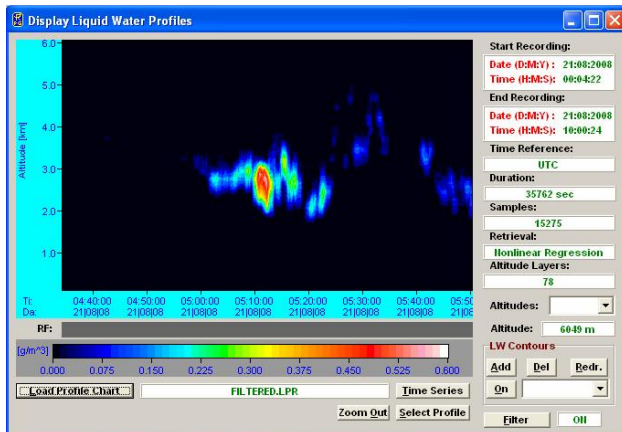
Display Liquid Water Profiles

6.0
5.0
4.0
3.0
2.0
1.0

Altitude [km]

Ti:
Da:
04:40:00 21|08|08
04:50:00 21|08|08
05:00:00 21|08|08
05:10:00 21|08|08
05:20:00 21|08|08
05:30:00 21|08|08
05:40:00 21|08|08
05:50

RF:

[g/m^3]
0.000 0.075 0.150 0.225 0.300 0.375 0.450 0.525 0.600

Load Profile Chart
FILTERED.LPR
Time Series
Zoom Out
Select Profile

Start Recording:
Date (D:M:Y) : 21:08:2008
Time (H:M:S): 00:04:22
End Recording:
Date (D:M:Y) : 21:08:2008
Time (H:M:S): 10:00:24
Time Reference:
UTC
Duration:
35762 sec
Samples:
15275
Retrieval:
Nonlinear Regression
Altitude Layers:
78
Altitudes:
Altitude: 6049 m
LW Contours
Add
Del
Redr.
On
Filter
Off